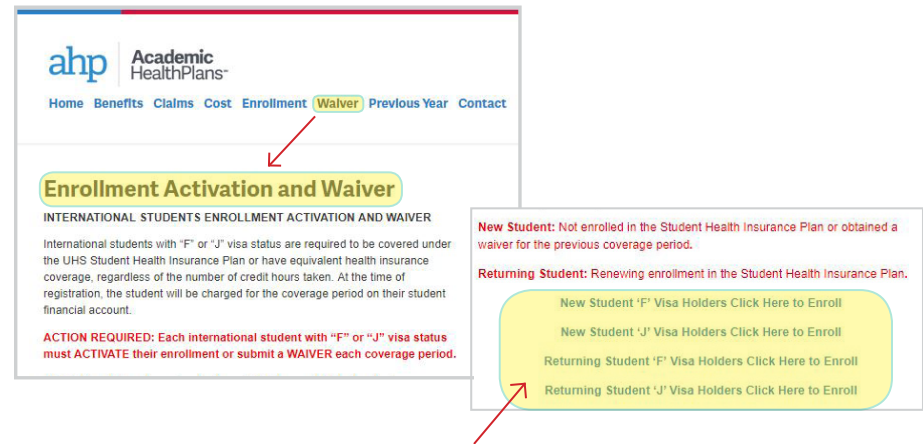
ahp Academic HealthPlans™

Home Benefits Claims Cost Enrollment Waiver Previous Year Contact

Enrollment Activation and Waiver

INTERNATIONAL STUDENTS ENROLLMENT ACTIVATION AND WAIVER

International students with "F" or "J" visa status are required to be covered under the UHS Student Health Insurance Plan or have equivalent health insurance coverage, regardless of the number of credit hours taken. At the time of registration, the student will be charged for the coverage period on their student financial account.

ACTION REQUIRED: Each international student with "F" or "J" visa status must ACTIVATE their enrollment or submit a WAIVER each coverage period.

New Student: Not enrolled in the Student Health Insurance Plan or obtained a waiver for the previous coverage period.

Returning Student: Renewing enrollment in the Student Health Insurance Plan.

New Student 'F' Visa Holders Click Here to Enroll

New Student 'J' Visa Holders Click Here to Enroll

Returning Student 'F' Visa Holders Click Here to Enroll

Returning Student 'J' Visa Holders Click Here to Enroll